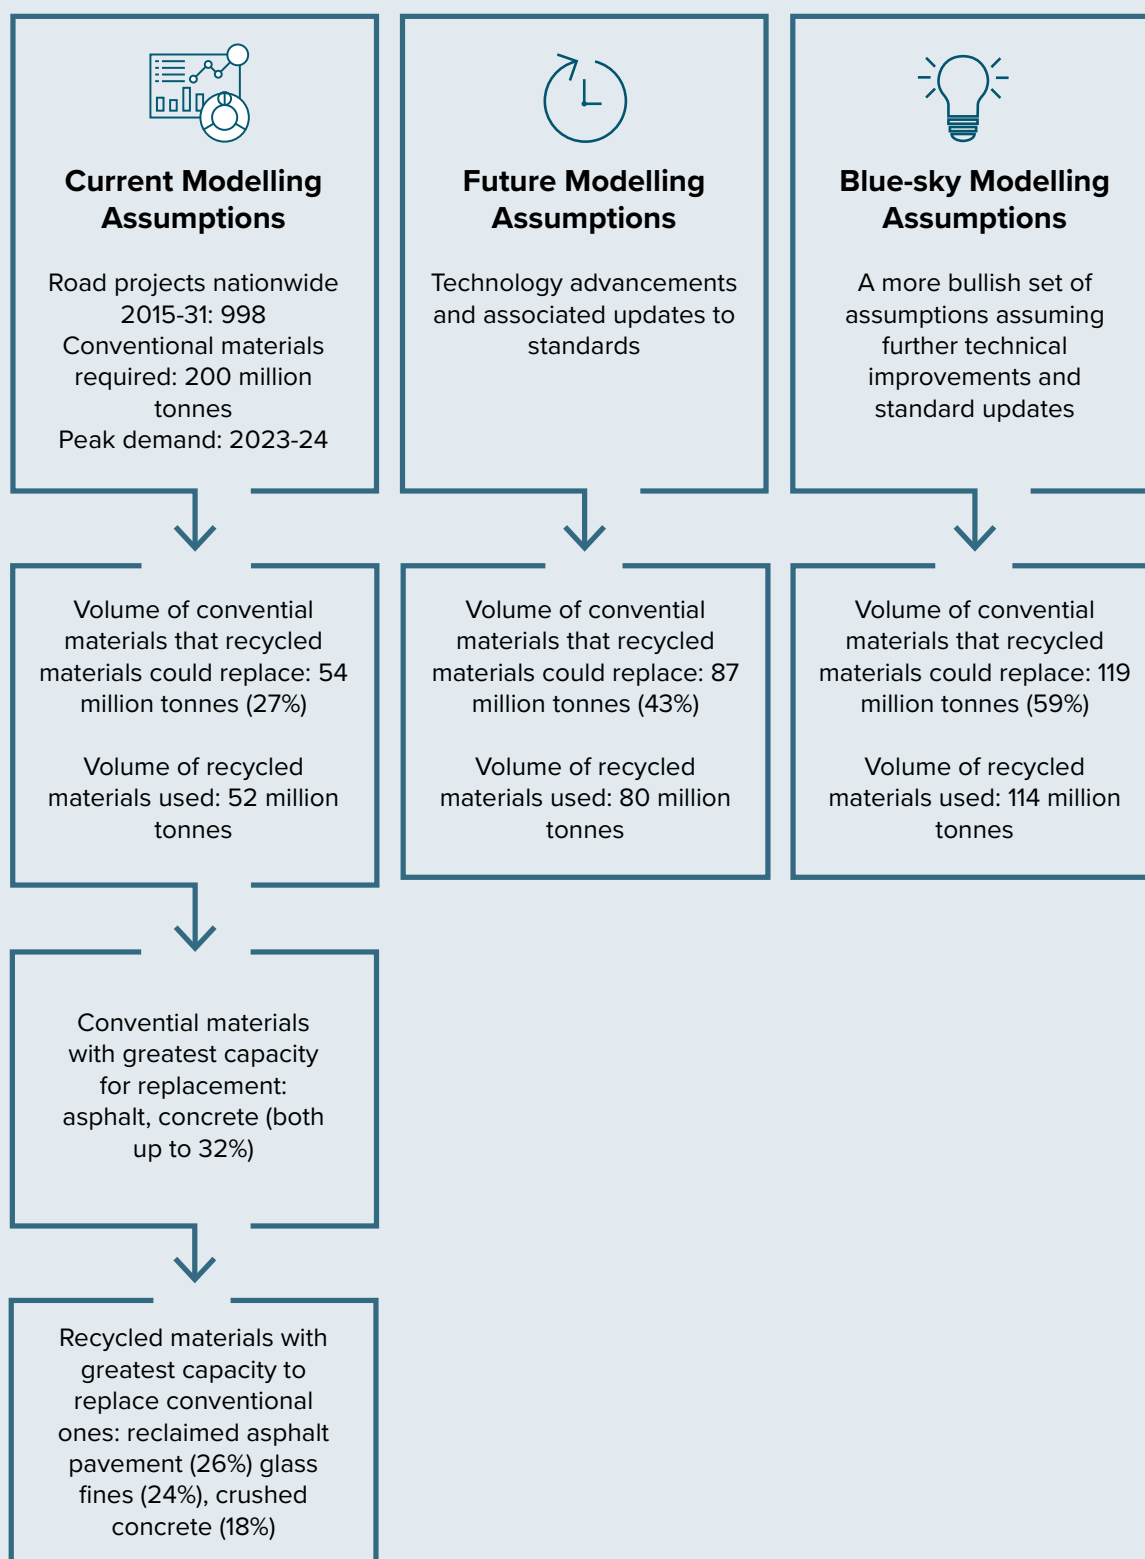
Current Modelling Assumptions

Road projects nationwide 2015-31: 998
Conventional materials required: 200 million tonnes
Peak demand: 2023-24

Volume of convential materials that recycled materials could replace: 54 million tonnes (27%)

Volume of recycled materials used: 52 million tonnes

Convential materials with greatest capacity for replacement: asphalt, concrete (both up to 32%)

Recycled materials with greatest capacity to replace conventional ones: reclaimed asphalt pavement (26%) glass fines (24%), crushed concrete (18%)

Future Modelling Assumptions

Technology advancements and associated updates to standards

Volume of convential materials that recycled materials could replace: 87 million tonnes (43%)

Volume of recycled materials used: 80 million tonnes

Blue-sky Modelling Assumptions

A more bullish set of assumptions assuming further technical improvements and standard updates

Volume of convential materials that recycled materials could replace: 119 million tonnes (59%)

Volume of recycled materials used: 114 million tonnes